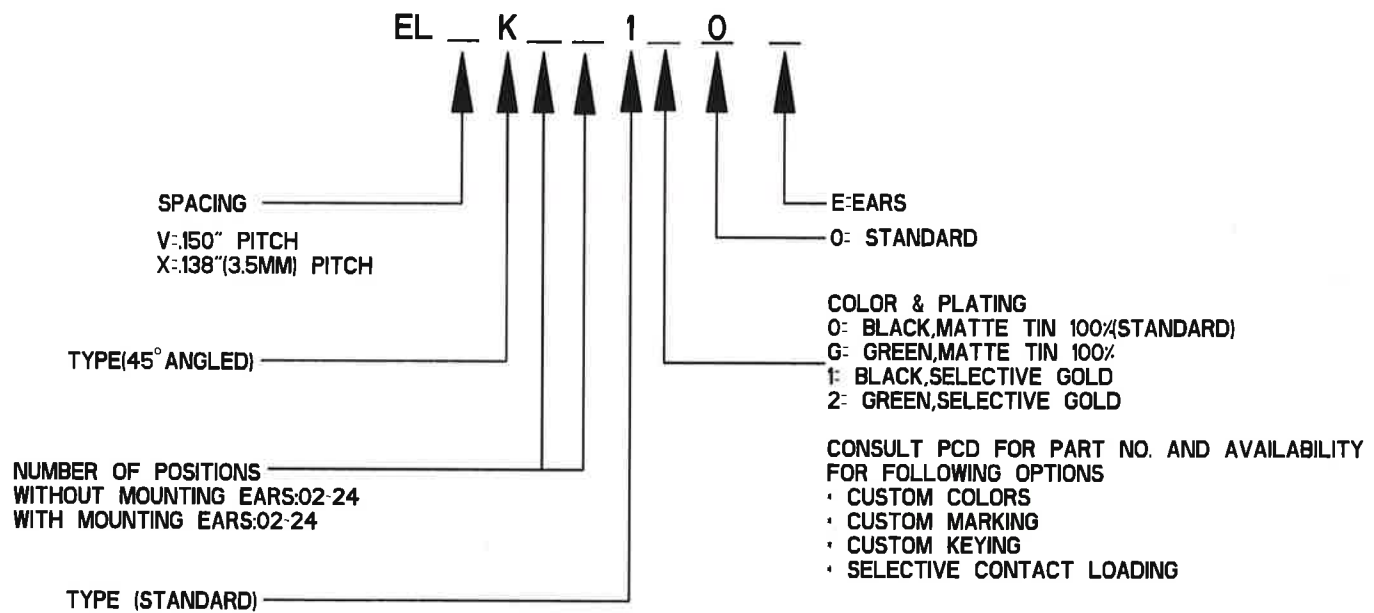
EL _ K _ _ 1 _ 0 _

SPACING

V=.150" PITCH
X=.138"(3.5MM) PITCH

E=EARS

0= STANDARD

COLOR & PLATING
0= BLACK,MATTE TIN 100%(STANDARD)
G= GREEN,MATTE TIN 100%
1= BLACK,SELECTIVE GOLD
2= GREEN,SELECTIVE GOLD

TYPE(45° ANGLED)

CONSULT PCD FOR PART NO. AND AVAILABILITY FOR FOLLOWING OPTIONS
• CUSTOM COLORS
• CUSTOM MARKING
• CUSTOM KEYING
• SELECTIVE CONTACT LOADING

NUMBER OF POSITIONS
WITHOUT MOUNTING EARS:02-24
WITH MOUNTING EARS:02-24

TYPE (STANDARD)